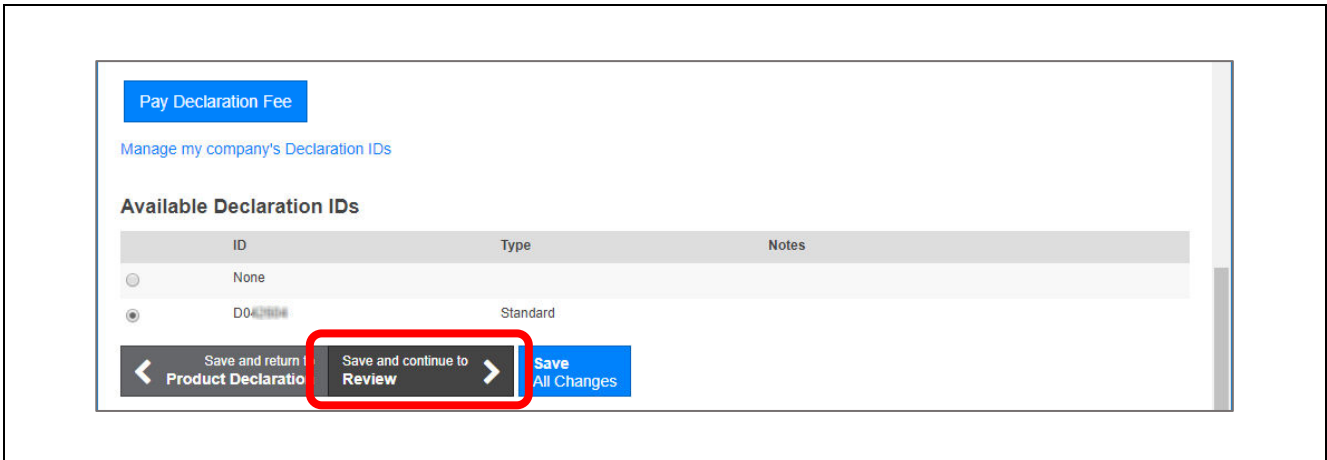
Pay Declaration Fee

Manage my company's Declaration IDs

Available Declaration IDs

| | ID | Type | Notes |
|---|---|---|---|
| | None | | |
| | D04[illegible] | Standard | |

Save and return t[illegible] Product Declaratio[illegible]

Save and continue to Review

Save All Changes